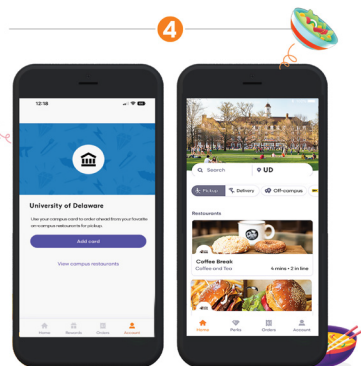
4

12:18

University of Delaware

Use your campus card to order ahead from your favorite on-campus restaurants for pickup.

Add card

View campus restaurants

Home Rewards Orders Account

Search

UD

Pickup Delivery Off-campus

Restaurants

Coffee Break

Coffee and Tea

4 mins • 2 in line

Home Perks Orders Account